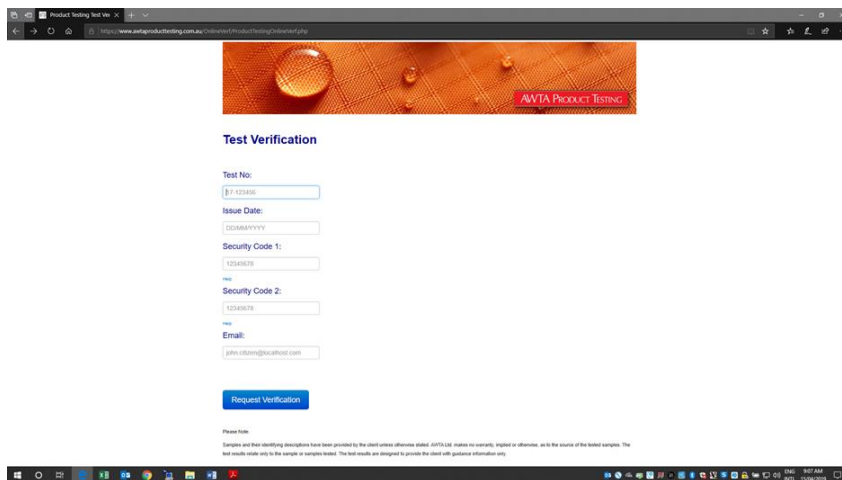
Product Testing Test Ver ×

https://www.awtaproducttesting.com.au/OnlineVerf/ProductTestingOnlineVerf.php

AWTA PRODUCT TESTING

Test Verification

Test No:

17-123456

Issue Date:

DD/MM/YYYY

Security Code 1:

12345678

FAQ

Security Code 2:

12345678

FAQ

Email:

john.citizen@localhost.com

Request Verification

Please Note:

Samples and their identifying descriptions have been provided by the client unless otherwise stated. AWTA Ltd. makes no warranty, implied or otherwise, as to the source of the tested samples. The test results relate only to the sample or samples tested. The test results are designed to provide the client with guidance information only.

ENG INTL 9:07 AM 15/06/2019